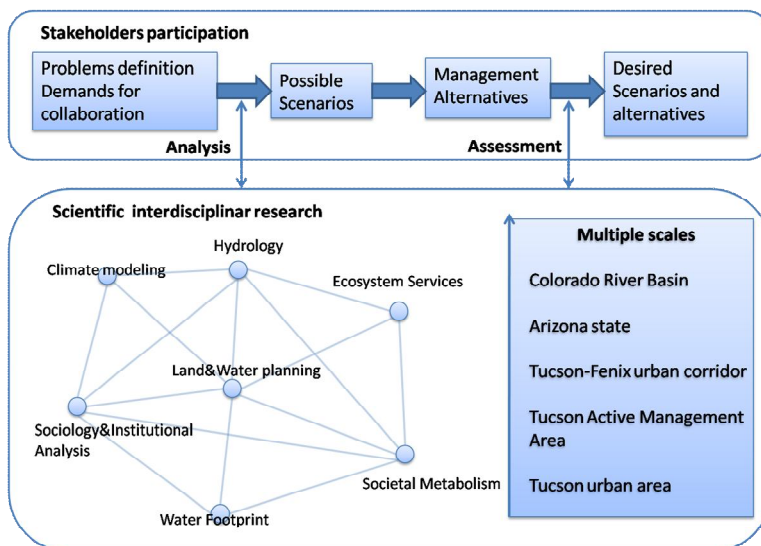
Stakeholders participation

Problems definition
Demands for collaboration

Possible Scenarios

Management Alternatives

Desired Scenarios and alternatives

Analysis

Assessment

Scientific interdisciplinar research

Hydrology

Climate modeling

Ecosystem Services

Land&Water planning

Sociology&Institutional Analysis

Societal Metabolism

Water Footprint

Multiple scales

Colorado River Basin

Arizona state

Tucson-Fenix urban corridor

Tucson Active Management Area

Tucson urban area